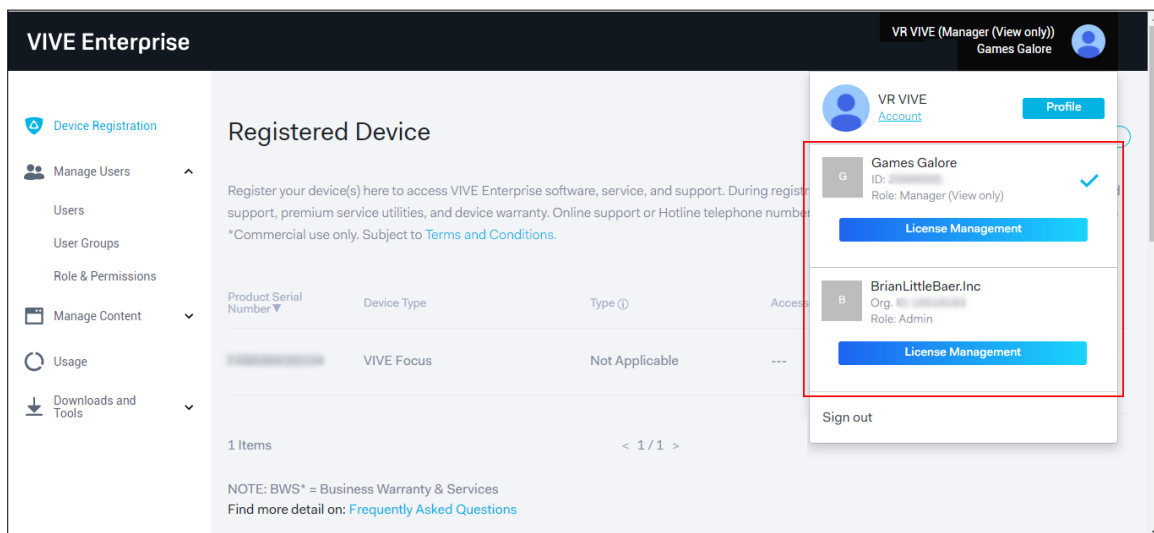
VIVE Enterprise

VR VIVE (Manager (View only))
Games Galore

Device Registration
Manage Users
Users
User Groups
Role & Permissions
Manage Content
Usage
Downloads and Tools

Registered Device

Register your device(s) here to access VIVE Enterprise software, service, and support. During registr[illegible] support, premium service utilities, and device warranty. Online support or Hotline telephone number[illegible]
*Commercial use only. Subject to Terms and Conditions.

| Product Serial Number▼ | Device Type | Type ⓘ | Access |
|---|---|---|---|
| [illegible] | VIVE Focus | Not Applicable | --- |

1 Items

< 1 / 1 >

NOTE: BWS* = Business Warranty & Services
Find more detail on: Frequently Asked Questions

VR VIVE
Account
Profile

G
Games Galore
ID: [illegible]
Role: Manager (View only)
License Management

B
BrianLittleBaer.Inc
Org. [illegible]
Role: Admin
License Management

Sign out